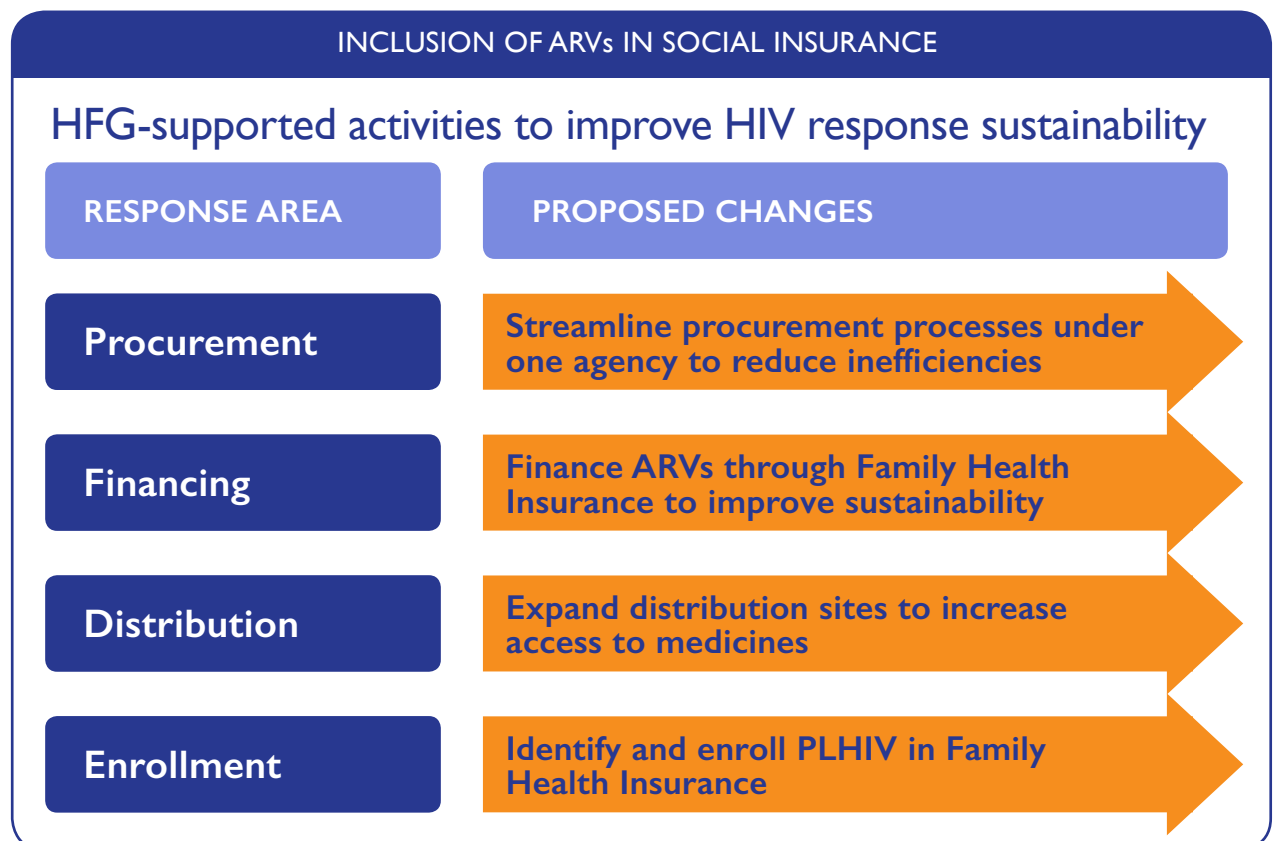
INCLUSION OF ARVs IN SOCIAL INSURANCE

HFG-supported activities to improve HIV response sustainability

| RESPONSE AREA | PROPOSED CHANGES |
|---|---|
| Procurement | Streamline procurement processes under one agency to reduce inefficiencies |
| Financing | Finance ARVs through Family Health Insurance to improve sustainability |
| Distribution | Expand distribution sites to increase access to medicines |
| Enrollment | Identify and enroll PLHIV in Family Health Insurance |